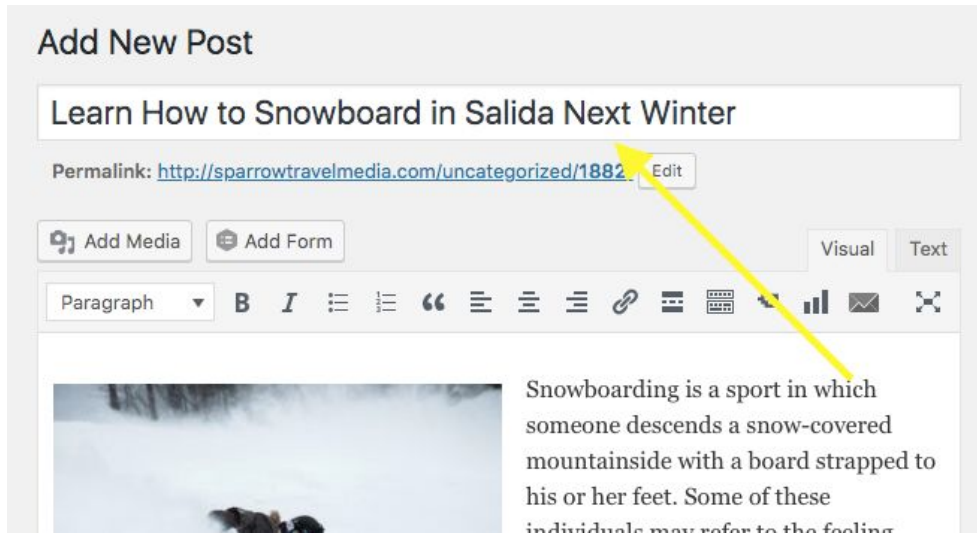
Add New Post

Learn How to Snowboard in Salida Next Winter

Permalink: http://sparrowtravelmedia.com/uncategorized/1882 Edit

Add Media Add Form

Visual Text

Paragraph B I

Snowboarding is a sport in which someone descends a snow-covered mountainside with a board strapped to his or her feet. Some of these individuals may refer to the feeling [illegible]